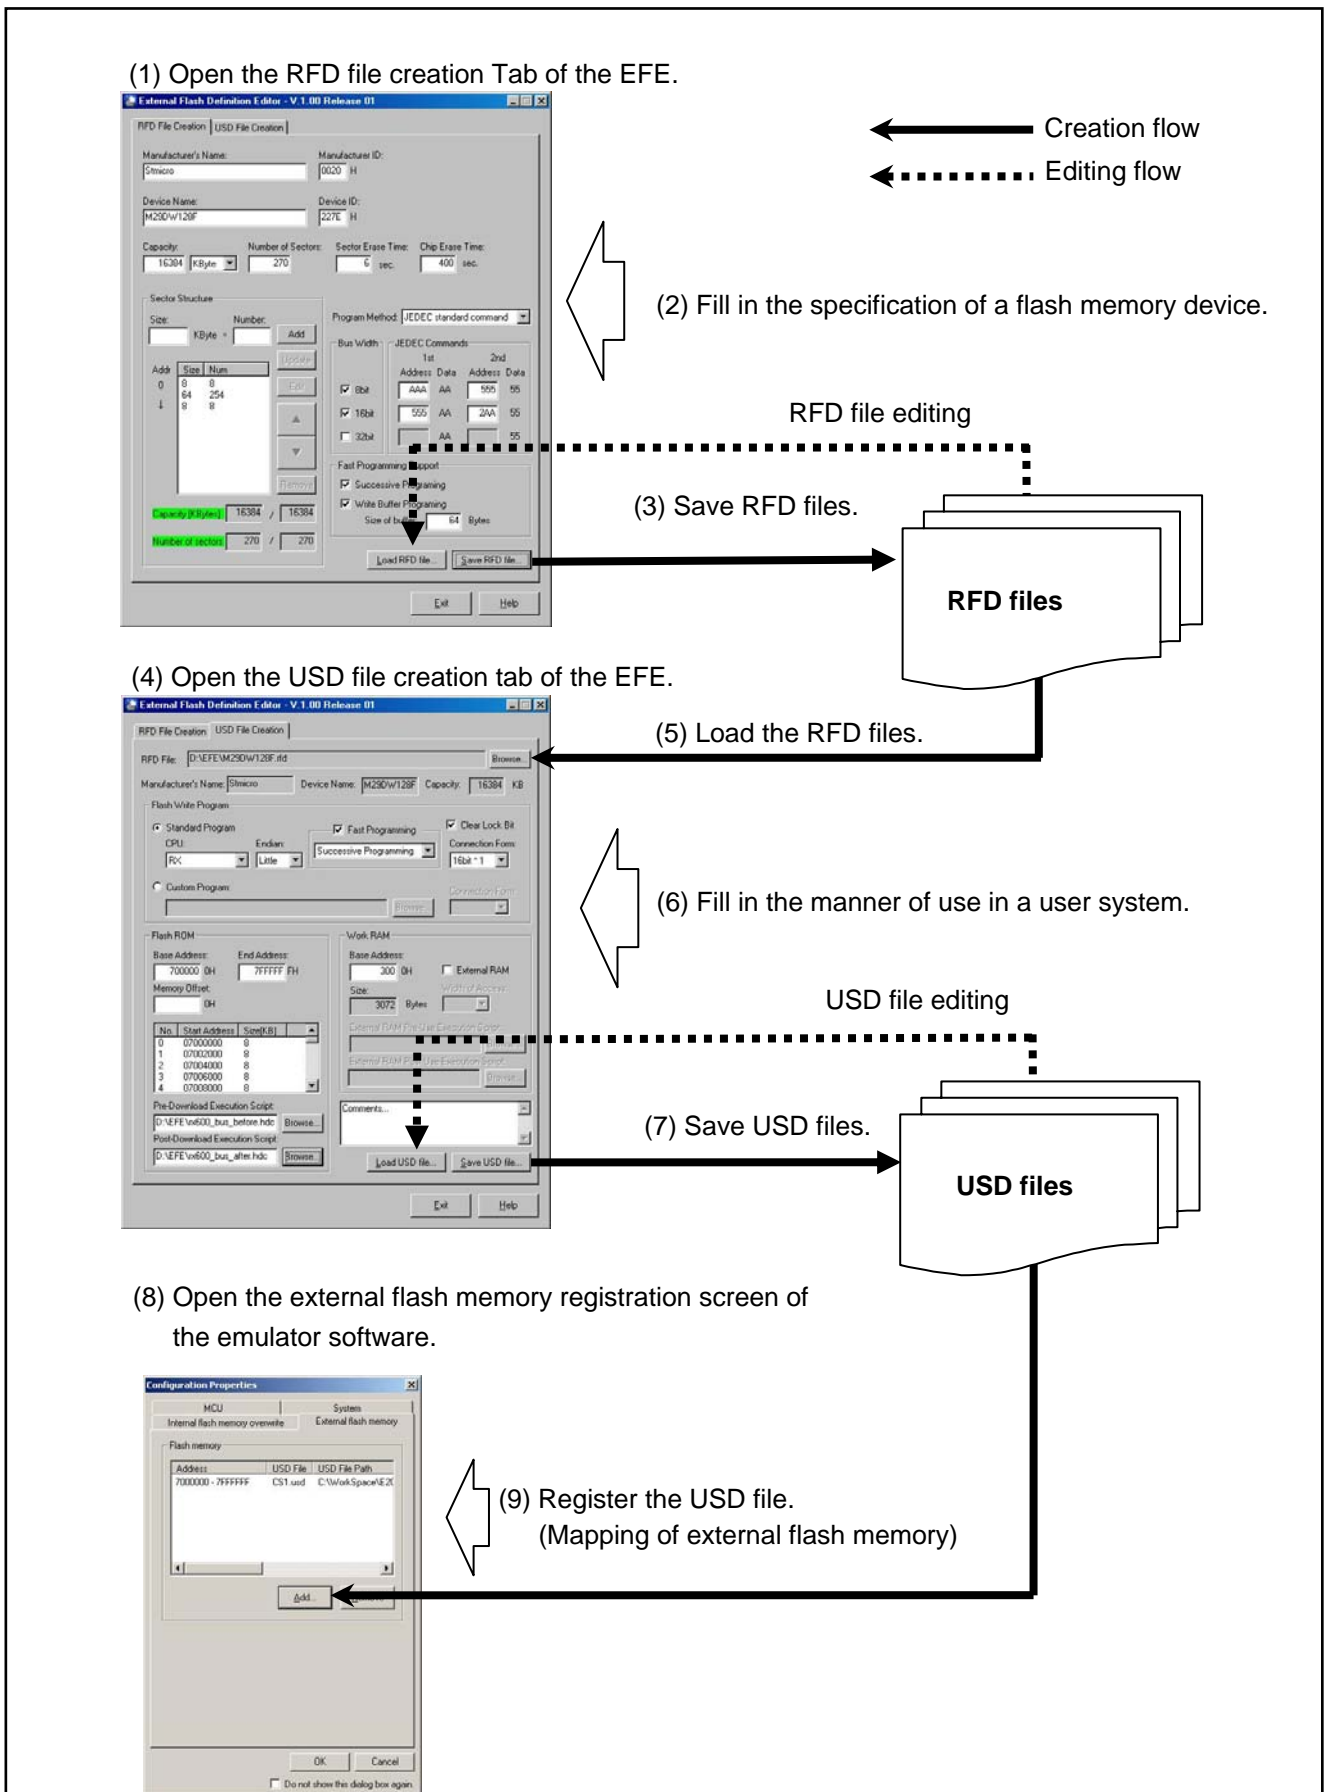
(1) Open the RFD file creation Tab of the EFE.

External Flash Definition Editor - V.1.00 Release 01

RFD File Creation | USD File Creation

Manufacturer's Name: Stmicro
Manufacturer ID: 0020 H
Device Name: M29DW128F
Device ID: 227E H
Capacity: 16384 KByte
Number of Sectors: 270
Sector Erase Time: 6 sec.
Chip Erase Time: 400 sec.

Sector Structure
Size: KByte × Number: Add
Update
Edit
Remove

| Addr | Size | Num |
|---|---|---|
| 0 | 8 | 8 |
| | 64 | 254 |
| | 8 | 8 |

Capacity [KBytes] 16384 / 16384
Number of sectors 270 / 270

Program Method: JEDEC standard command
Bus Width
JEDEC Commands
1st 2nd
Address Data Address Data
8bit AAA AA 555 55
16bit 555 AA 2AA 55
32bit AA 55

Fast Programming Support
Successive Programing
Write Buffer Programing
Size of buffer: 64 Bytes

Load RFD file... Save RFD file...
Exit Help

Creation flow
Editing flow

(2) Fill in the specification of a flash memory device.

RFD file editing

(3) Save RFD files.

RFD files

(4) Open the USD file creation tab of the EFE.

External Flash Definition Editor - V.1.00 Release 01

RFD File Creation | USD File Creation

RFD File: D:\EFE\M29DW128F.rfd Browse...
Manufacturer's Name: Stmicro Device Name: M29DW128F Capacity: 16384 KB

Flash Write Program
Standard Program
CPU: RX
Endian: Little
Fast Programming
Successive Programming
Clear Lock Bit
Connection Form: 16bit * 1
Custom Program:
Browse...
Connection Form:

Flash ROM
Base Address: 700000 0H
End Address: 7FFFFF FH
Memory Offset: 0H

| No. | Start Address | Size[KB] |
|---|---|---|
| 0 | 07000000 | 8 |
| 1 | 07002000 | 8 |
| 2 | 07004000 | 8 |
| 3 | 07006000 | 8 |
| 4 | 07008000 | 8 |

Work RAM
Base Address: 300 0H
External RAM
Size: 3072 Bytes
Width of Access:
External RAM File Use Execution Script
External RAM File Use Execution Script
Browse...

Pre-Download Execution Script
D:\EFE\rx600_bus_before.hdc Browse...
Post-Download Execution Script
D:\EFE\rx600_bus_after.hdc Browse...

Comments...

Load USD file... Save USD file...
Exit Help

(5) Load the RFD files.

(6) Fill in the manner of use in a user system.

USD file editing

(7) Save USD files.

USD files

(8) Open the external flash memory registration screen of the emulator software.

Configuration Properties
MCU | System
Internal flash memory overwrite | External flash memory
Flash memory

| Address | USD File | USD File Path |
|---|---|---|
| 7000000 - 7FFFFFF | CS1.usd | C:\WorkSpace\E2( |

Add...
OK Cancel
Do not show this dialog box again.

(9) Register the USD file.
(Mapping of external flash memory)